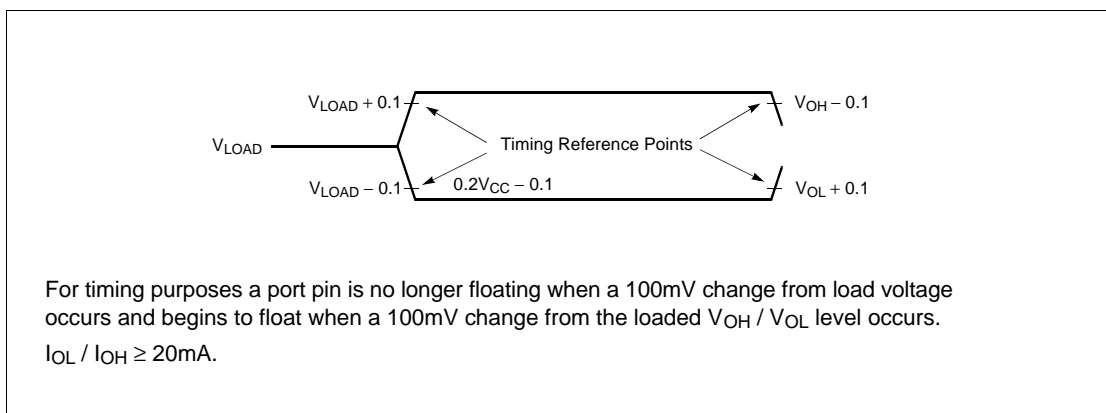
$V_{LOAD} + 0.1$

$V_{LOAD}$

$V_{LOAD} - 0.1$

Timing Reference Points

$0.2V_{CC} - 0.1$

$V_{OH} - 0.1$

$V_{OL} + 0.1$

For timing purposes a port pin is no longer floating when a 100mV change from load voltage occurs and begins to float when a 100mV change from the loaded $V_{OH}$ / $V_{OL}$ level occurs.

$I_{OL}$ / $I_{OH} \geq$ 20mA.